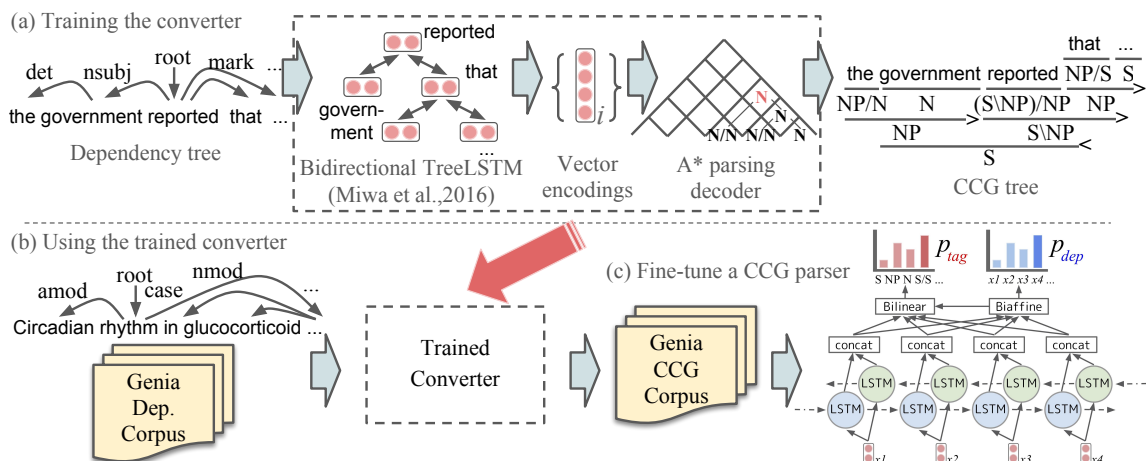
(a) Training the converter

det nsubj root mark ...

the government reported that ...

Dependency tree

reported

that

government

...

Bidirectional TreeLSTM (Miwa et al.,2016)

$i$

Vector encodings

N

N

N/N N/N N/N N

A* parsing decoder

that ...

the government reported NP/S S

NP/N N (S\NP)/NP NP

NP S\NP

S

CCG tree

(b) Using the trained converter

amod root case nmod ...

Circadian rhythm in glucocorticoid ...

Genia Dep. Corpus

Trained Converter

(c) Fine-tune a CCG parser

Genia CCG Corpus

$p_{tag}$

S NP N S/S ...

$p_{dep}$

x1 x2 x3 x4 ...

Bilinear

Biaffine

concat concat concat concat

LSTM LSTM LSTM LSTM

LSTM LSTM LSTM LSTM

x1 x2 x3 x4